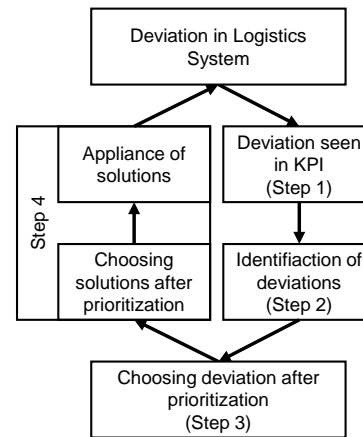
Deviation in Logistics System

Appliance of solutions

Deviation seen in KPI (Step 1)

Step 4

Choosing solutions after prioritization

Identifiaction of deviations (Step 2)

Choosing deviation after prioritization (Step 3)